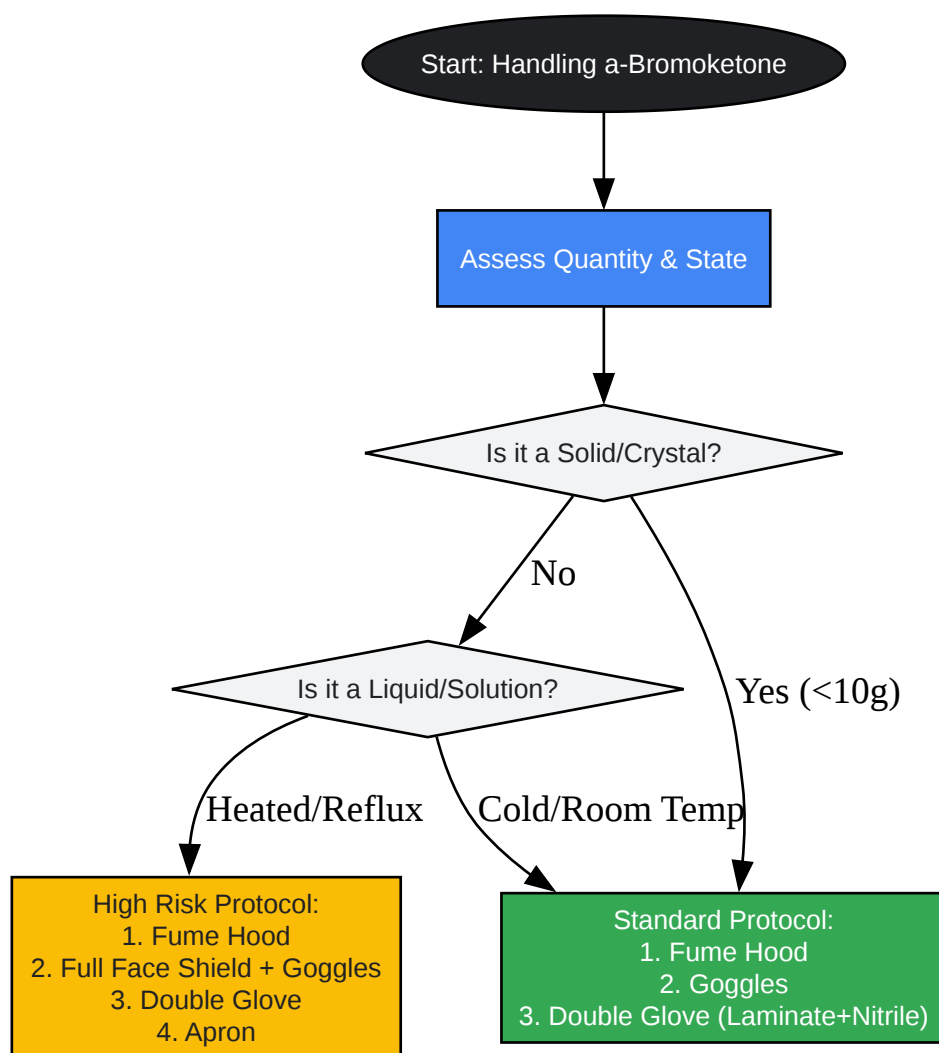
Start: Handling a-Bromoketone

Assess Quantity & State

Is it a Solid/Crystal?

No

Yes (<10g)

Is it a Liquid/Solution?

Heated/Reflux

Cold/Room Temp

High Risk Protocol:
1. Fume Hood
2. Full Face Shield + Goggles
3. Double Glove
4. Apron

Standard Protocol:
1. Fume Hood
2. Goggles
3. Double Glove (Laminate+Nitrile)